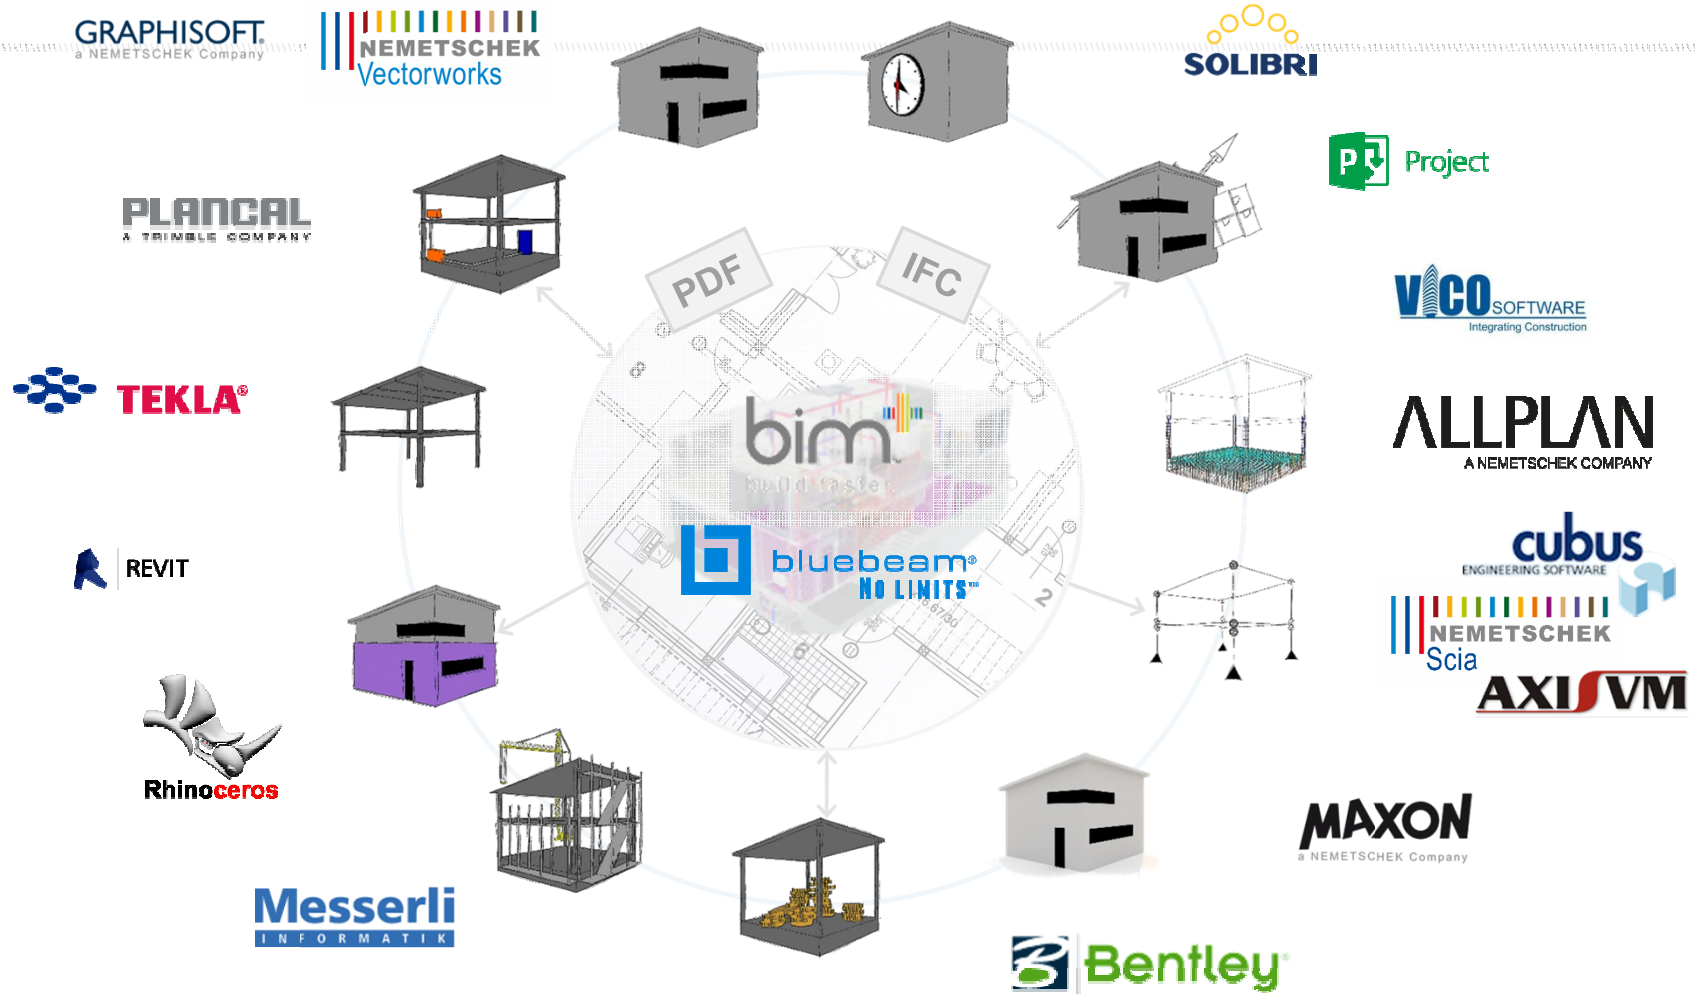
GRAPHISOFT
a NEMETSCHEK Company

NEMETSCHEK
Vectorworks

SOLIBRI

Project

PLANCAL
A TRIMBLE COMPANY

PDF

IFC

VICO SOFTWARE
Integrating Construction

TEKLA®

bim
build faster

ALLPLAN
A NEMETSCHEK COMPANY

REVIT

bluebeam®
No LIMITS™

cubus
ENGINEERING SOFTWARE

NEMETSCHEK
Scia

AXISVM

Rhinoceros

MAXON
a NEMETSCHEK Company

Messerli
INFORMATIK

Bentley